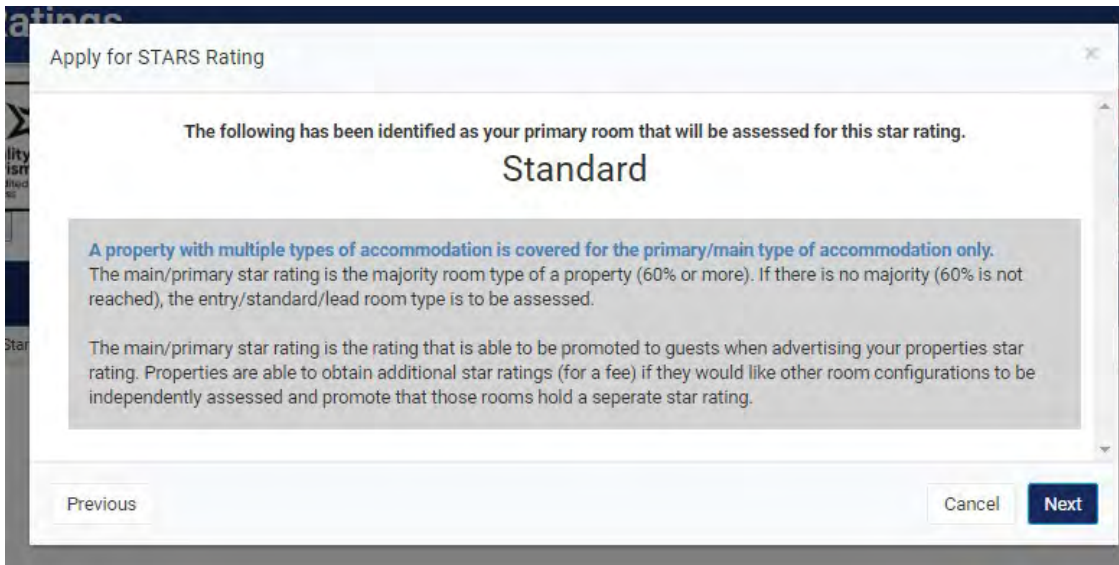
atings

Apply for STARS Rating

×

lity
ism

Star

The following has been identified as your primary room that will be assessed for this star rating.

Standard

A property with multiple types of accommodation is covered for the primary/main type of accommodation only.
The main/primary star rating is the majority room type of a property (60% or more). If there is no majority (60% is not reached), the entry/standard/lead room type is to be assessed.

The main/primary star rating is the rating that is able to be promoted to guests when advertising your properties star rating. Properties are able to obtain additional star ratings (for a fee) if they would like other room configurations to be independently assessed and promote that those rooms hold a seperate star rating.

Previous

Cancel

Next